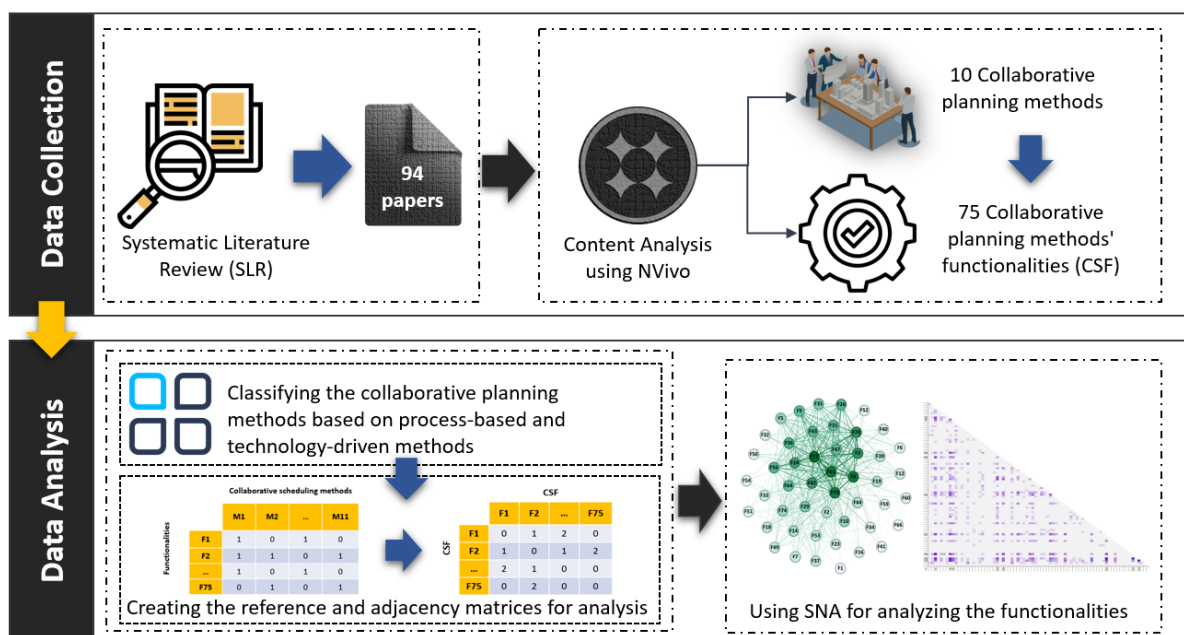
Data Collection

Systematic Literature Review (SLR)

94 papers

Content Analysis using NVivo

10 Collaborative planning methods

75 Collaborative planning methods' functionalities (CSF)

Data Analysis

Classifying the collaborative planning methods based on process-based and technology-driven methods

Collaborative scheduling methods

| Functionalities | M1 | M2 | ... | M11 |
|---|---|---|---|---|
| F1 | 1 | 0 | 1 | 0 |
| F2 | 1 | 1 | 0 | 1 |
| ... | 1 | 0 | 1 | 0 |
| F75 | 0 | 1 | 0 | 1 |

CSF

| CSF | F1 | F2 | ... | F75 |
|---|---|---|---|---|
| F1 | 0 | 1 | 2 | 0 |
| F2 | 1 | 0 | 1 | 2 |
| ... | 2 | 1 | 0 | 0 |
| F75 | 0 | 2 | 0 | 0 |

Creating the reference and adjacency matrices for analysis

Using SNA for analyzing the functionalities